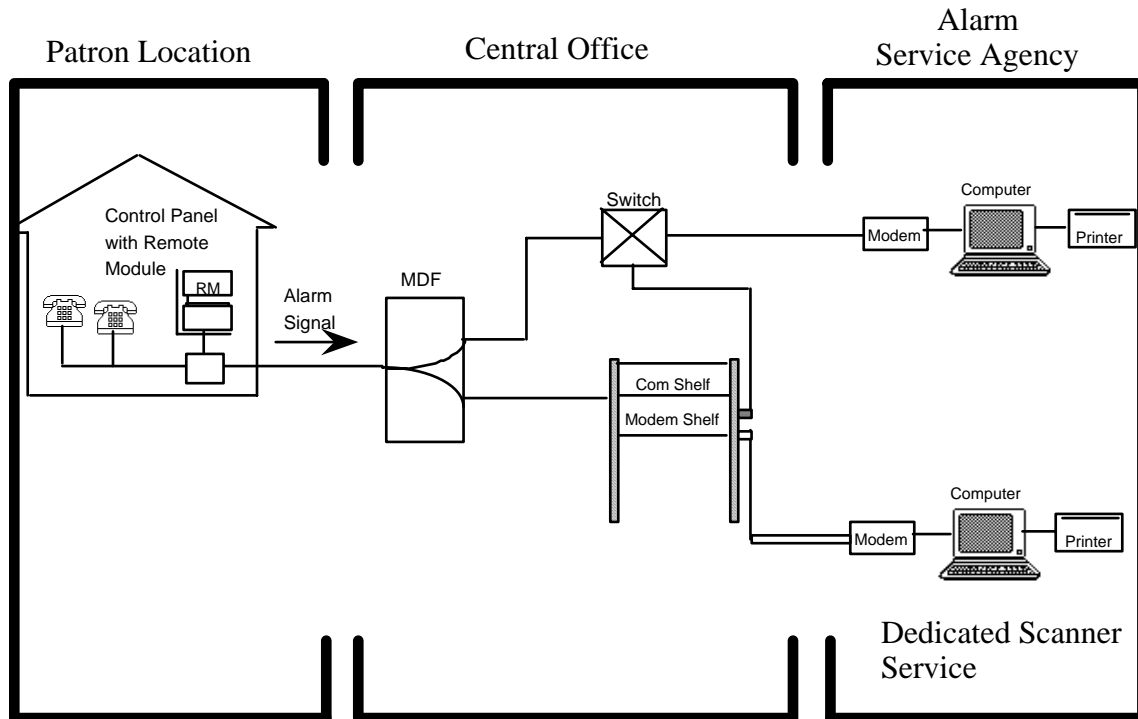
Patron Location

Central Office

Alarm Service Agency

Control Panel with Remote Module

RM

Alarm Signal

MDF

Switch

Computer

Modem

Printer

Com Shelf

Modem Shelf

Computer

Modem

Printer

Dedicated Scanner Service